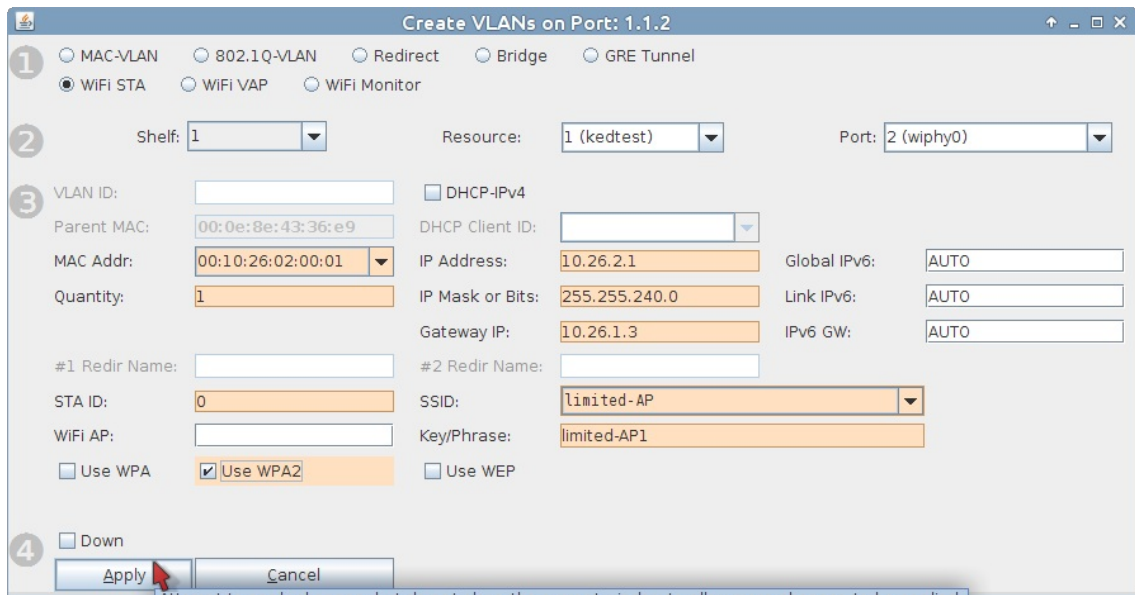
Create VLANs on Port: 1.1.2

1

MAC-VLAN
802.1Q-VLAN
Redirect
Bridge
GRE Tunnel
WiFi STA
WiFi VAP
WiFi Monitor

2

Shelf: 1
Resource: 1 (kedtest)
Port: 2 (wiphy0)

3

| | | | | | |
|---|---|---|---|---|---|
| VLAN ID: | | DHCP-IPv4 | | | |
| Parent MAC: | 00:0e:8e:43:36:e9 | DHCP Client ID: | | | |
| MAC Addr: | 00:10:26:02:00:01 | IP Address: | 10.26.2.1 | Global IPv6: | AUTO |
| Quantity: | 1 | IP Mask or Bits: | 255.255.240.0 | Link IPv6: | AUTO |
| | | Gateway IP: | 10.26.1.3 | IPv6 GW: | AUTO |
| #1 Redir Name: | | #2 Redir Name: | | | |
| STA ID: | 0 | SSID: | limited-AP | | |
| WiFi AP: | | Key/Phrase: | limited-AP1 | | |
| Use WPA | Use WPA2 | Use WEP | | | |

4

Down

Apply
Cancel

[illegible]